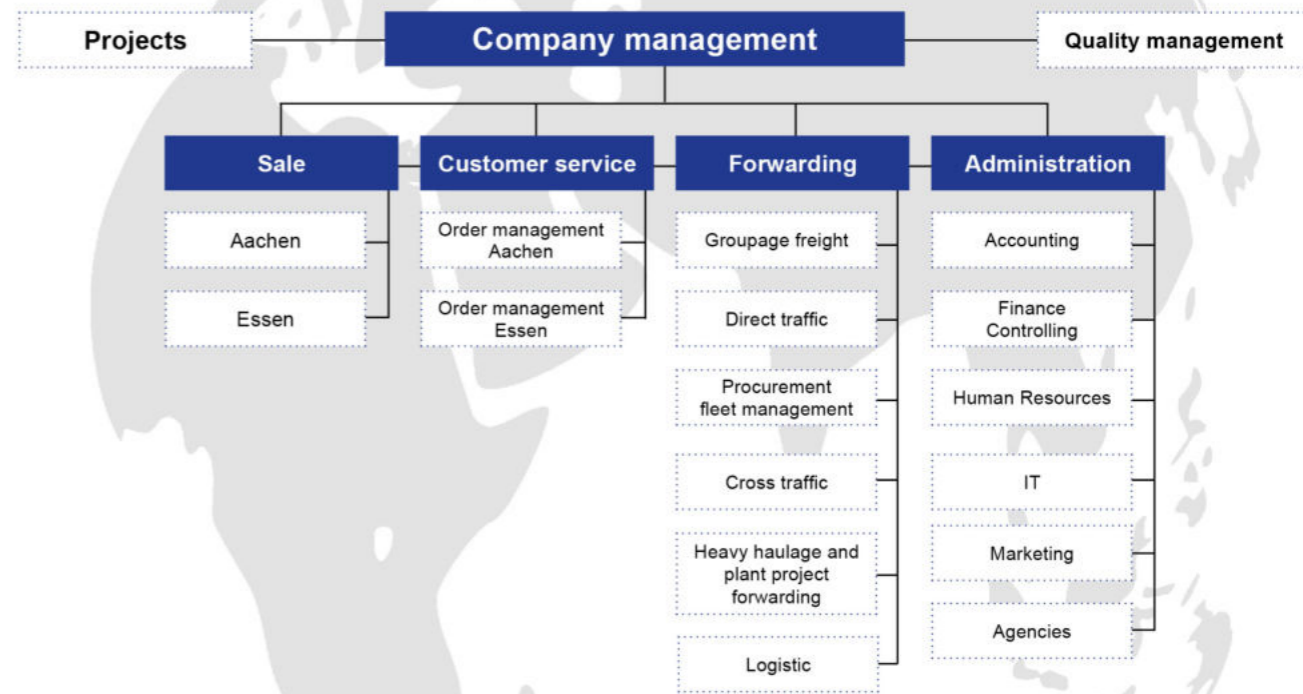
Projects

Company management

Quality management

Sale

Aachen

Essen

Customer service

Order management Aachen

Order management Essen

Forwarding

Groupage freight

Direct traffic

Procurement fleet management

Cross traffic

Heavy haulage and plant project forwarding

Logistic

Administration

Accounting

Finance Controlling

Human Resources

IT

Marketing

Agencies